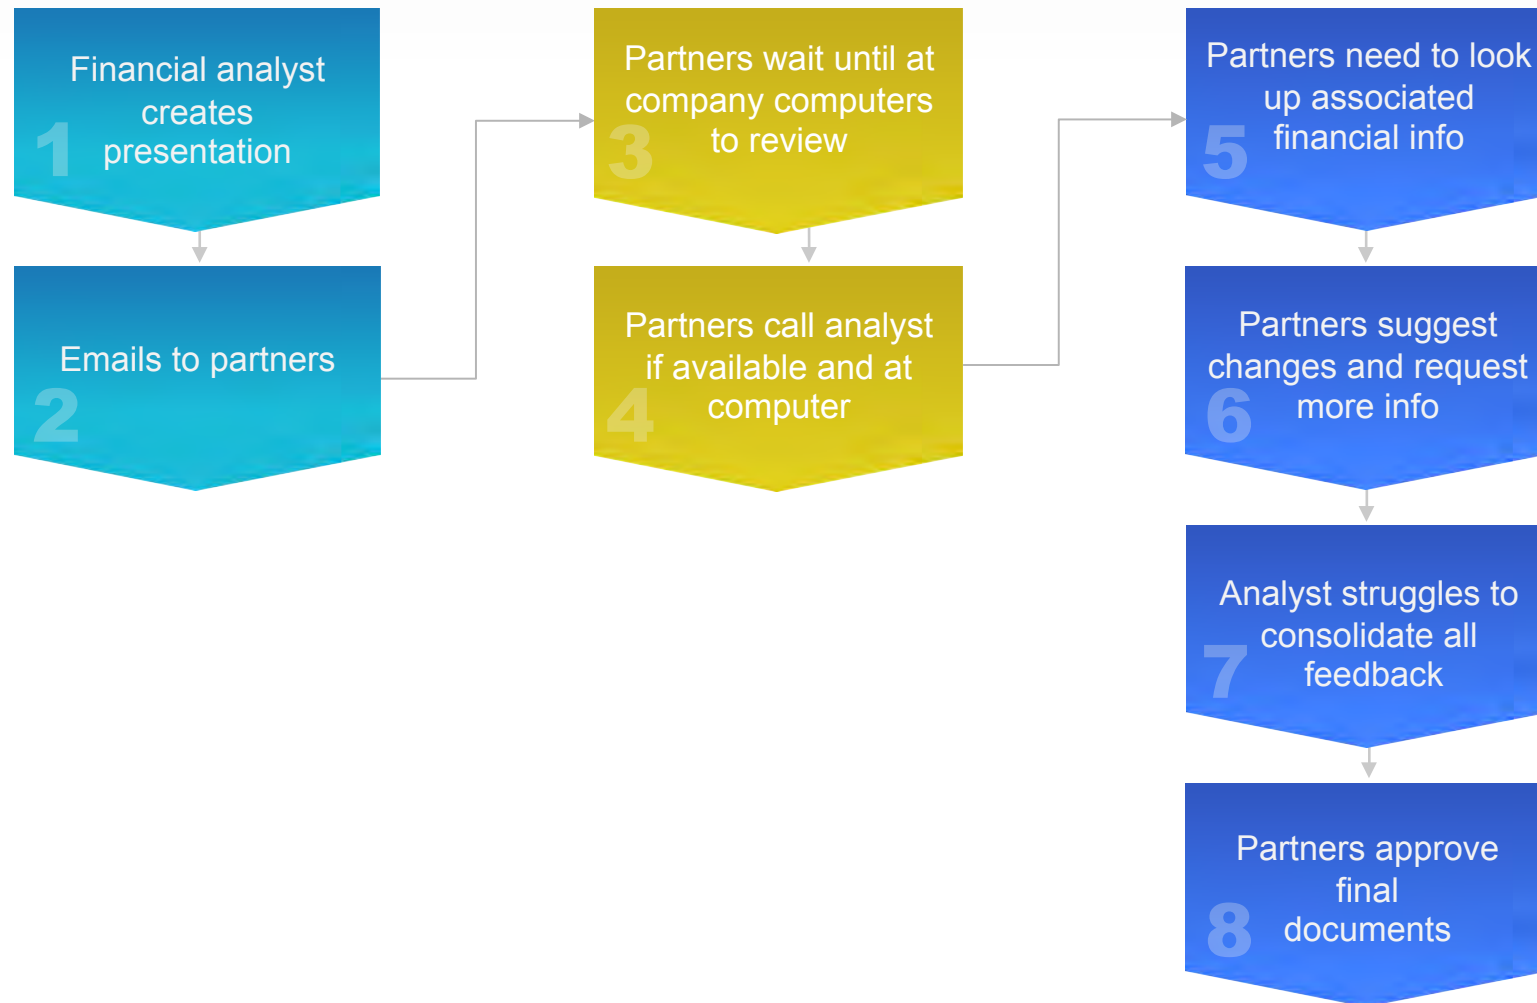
1
Financial analyst creates presentation

2
Emails to partners

3
Partners wait until at company computers to review

4
Partners call analyst if available and at computer

5
Partners need to look up associated financial info

6
Partners suggest changes and request more info

7
Analyst struggles to consolidate all feedback

8
Partners approve final documents